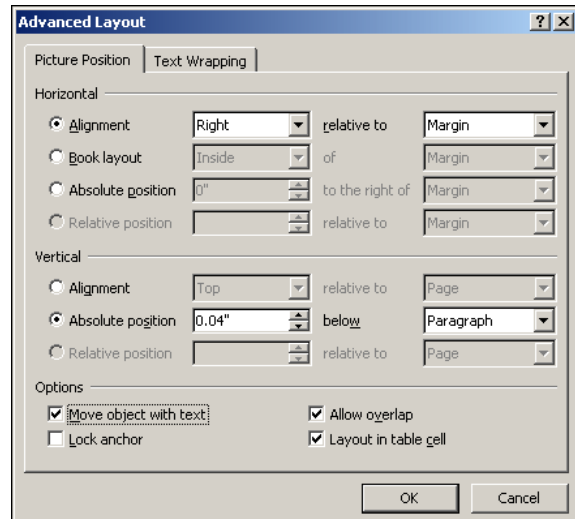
Advanced Layout

?
X

Picture Position
Text Wrapping

Horizontal

Alignment
Right
relative to
Margin

Book layout
Inside
of
Margin

Absolute position
0"
to the right of
Margin

Relative position
relative to
Margin

Vertical

Alignment
Top
relative to
Page

Absolute position
0.04"
below
Paragraph

Relative position
relative to
Page

Options

Move object with text
Allow overlap

Lock anchor
Layout in table cell

OK
Cancel